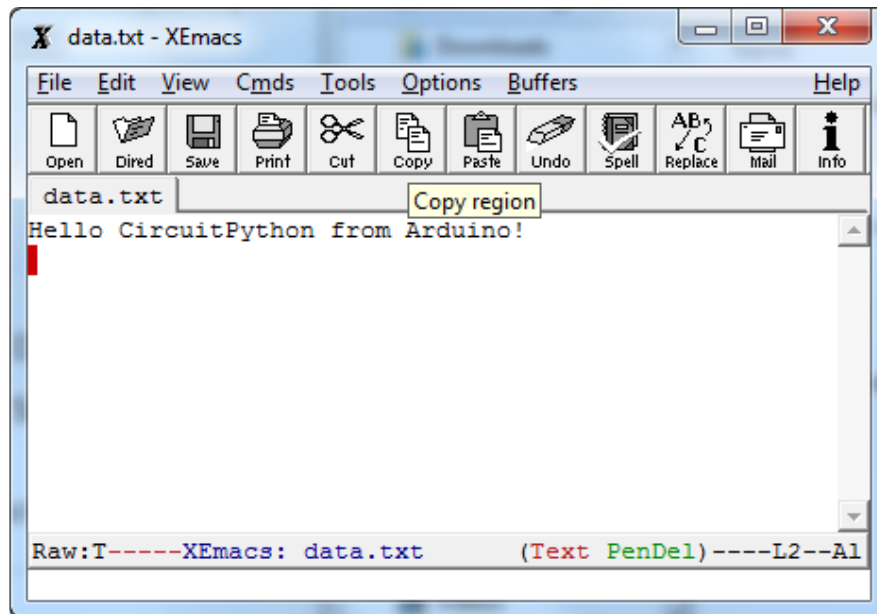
data.txt - XEmacs

File Edit View Cmds Tools Options Buffers Help

Open Dired Save Print Cut Copy Paste Undo Spell Replace Mail Info

data.txt

Copy region

Hello CircuitPython from Arduino!

Raw:T-----XEmacs: data.txt (Text PenDel)----L2--A1